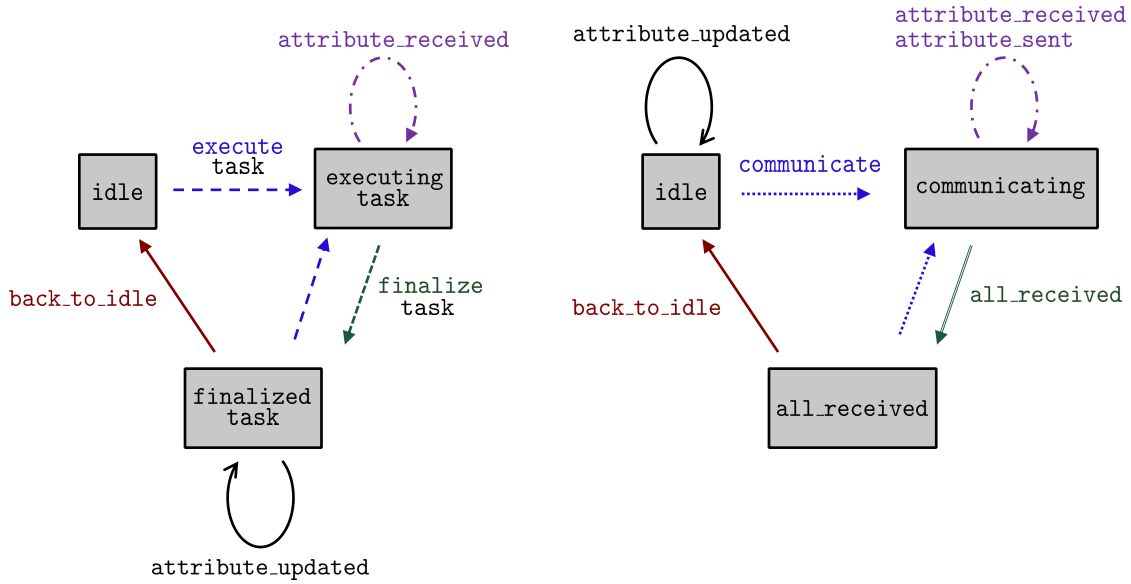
attribute_received

execute task

idle

executing task

back_to_idle

finalize task

finalized task

attribute_updated

attribute_updated

attribute_received
attribute_sent

communicate

idle

communicating

back_to_idle

all_received

all_received